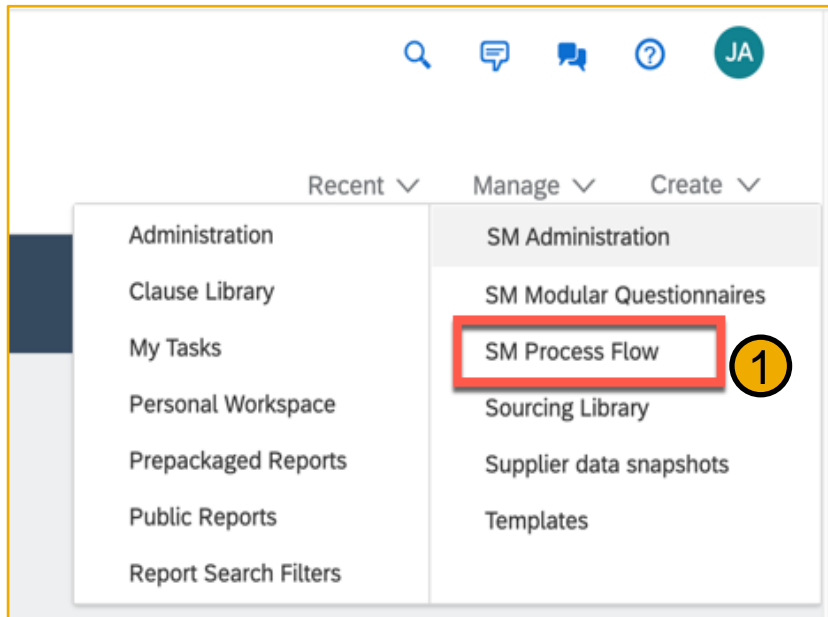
JA

Recent Manage Create

Administration
Clause Library
My Tasks
Personal Workspace
Prepackaged Reports
Public Reports
Report Search Filters

SM Administration
SM Modular Questionnaires
SM Process Flow
Sourcing Library
Supplier data snapshots
Templates

1